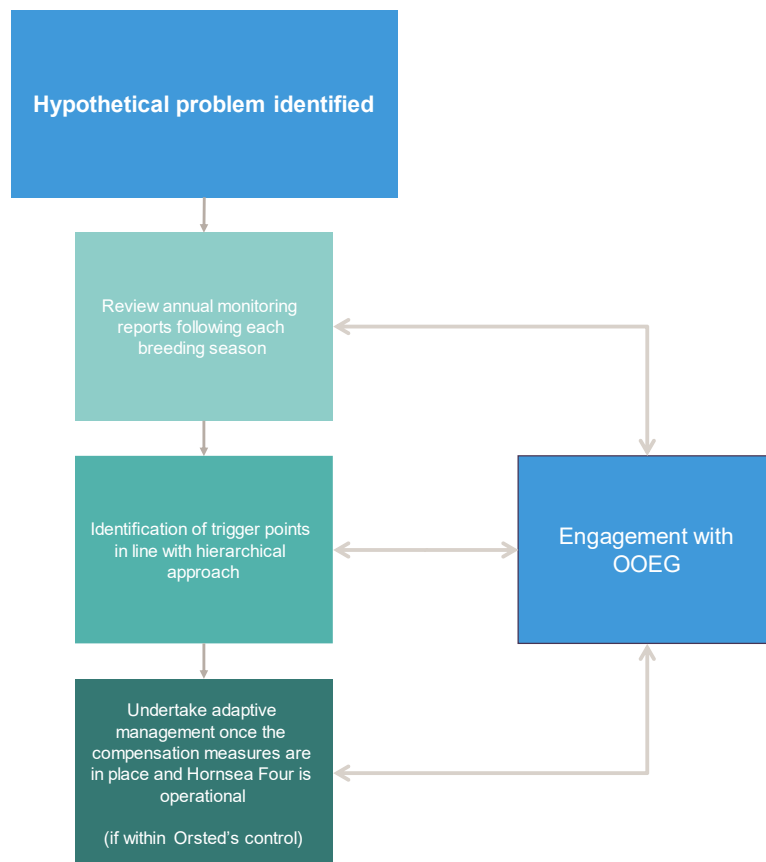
Hypothetical problem identified

Review annual monitoring reports following each breeding season

Identification of trigger points in line with hierarchical approach

Undertake adaptive management once the compensation measures are in place and Hornsea Four is operational

(if within Orsted's control)

Engagement with OOEG